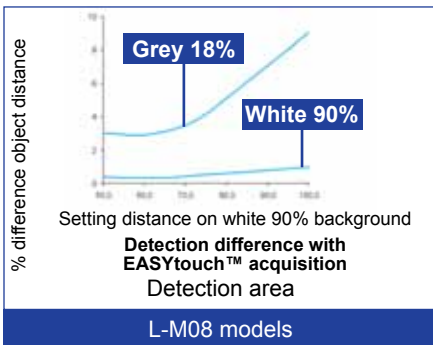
% difference object distance

10
8
6
4
2
0

Grey 18%

White 90%

50.0 60.0 70.0 80.0 90.0 100.0

Setting distance on white 90% background

Detection difference with EASYtouch™ acquisition

Detection area

L-M08 models